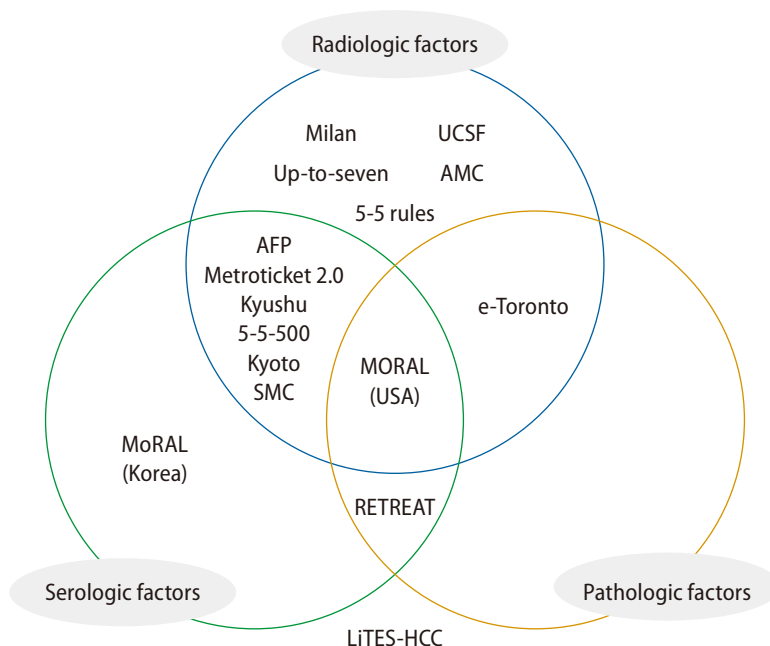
Radiologic factors

Milan

UCSF

Up-to-seven

AMC

5-5 rules

AFP
Metroticket 2.0
Kyushu
5-5-500
Kyoto
SMC

e-Toronto

MORAL
(USA)

MoRAL
(Korea)

RETREAT

Serologic factors

Pathologic factors

LiTES-HCC